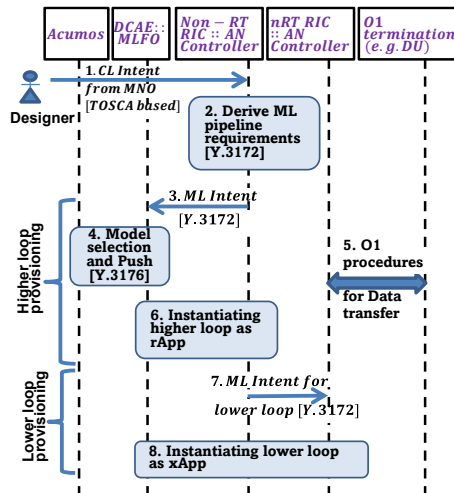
Acumos

DCAE: : MLFO

Non – RT RIC :: AN Controller

nRT RIC :: AN Controller

O1 termination (e.g. DU)

Designer

1. CL Intent from MNO [TOSCA based]

2. Derive ML pipeline requirements [Y.3172]

3. ML Intent [Y.3172]

Higher loop provisioning

4. Model selection and Push [Y.3176]

5. O1 procedures for Data transfer

6. Instantiating higher loop as rApp

Lower loop provisioning

7. ML Intent for lower loop [Y.3172]

8. Instantiating lower loop as xApp